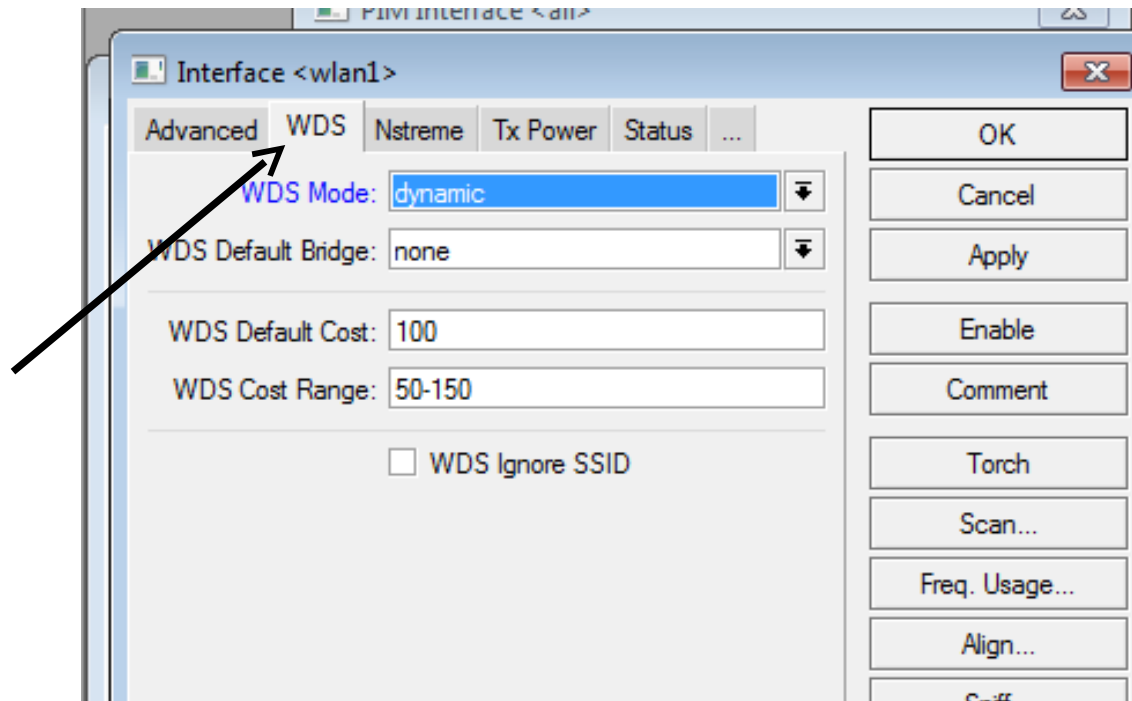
PIM Interface <all>

Interface <wlan1>

Advanced
WDS
Nstreme
Tx Power
Status
...

WDS Mode: dynamic

WDS Default Bridge: none

WDS Default Cost: 100

WDS Cost Range: 50-150

WDS Ignore SSID

OK
Cancel
Apply
Enable
Comment
Torch
Scan...
Freq. Usage...
Align...
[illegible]